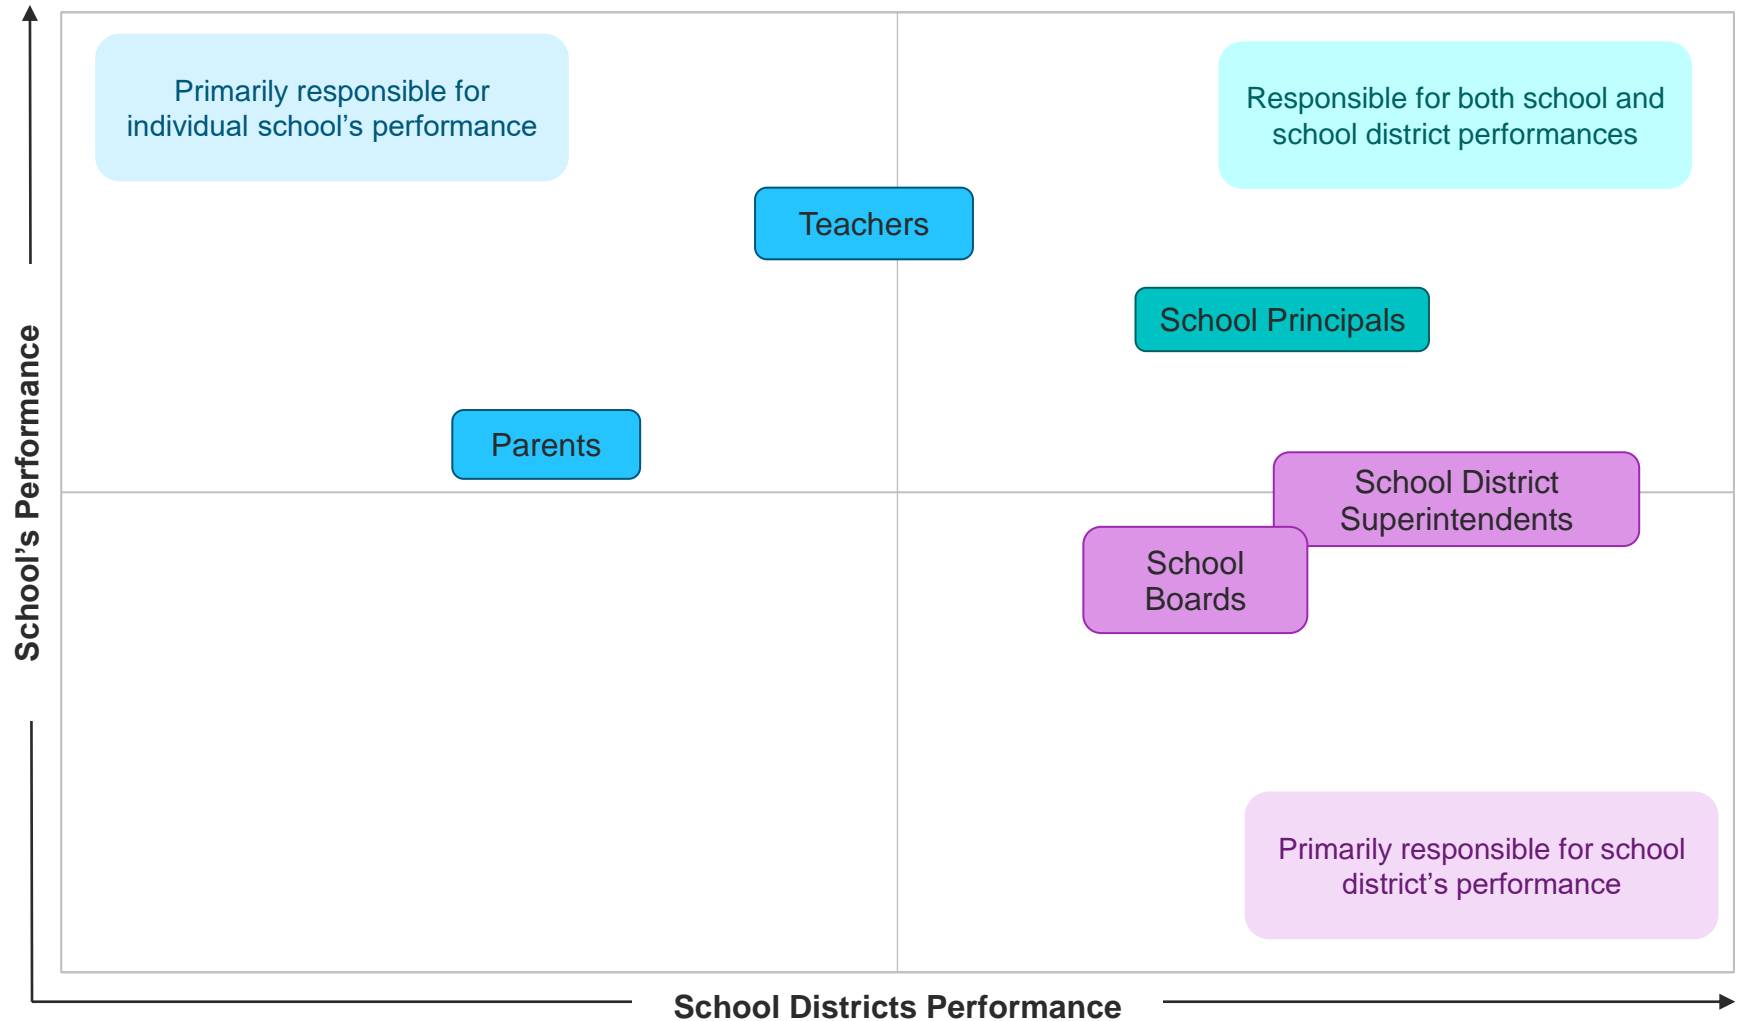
Primarily responsible for individual school's performance

Responsible for both school and school district performances

Teachers

School Principals

Parents

School District Superintendents

School Boards

Primarily responsible for school district's performance

School's Performance

School Districts Performance